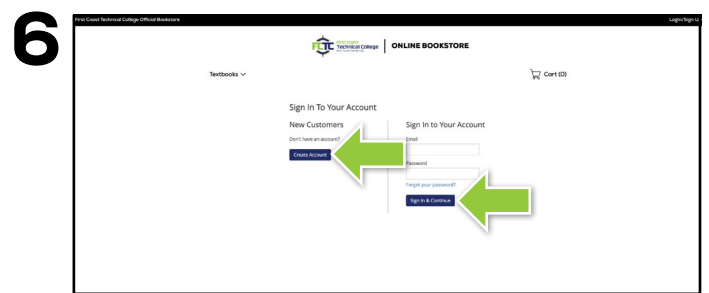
6

First Coast Technical College Official Bookstore

Login/Sign U

FCTC First Coast Technical College

ONLINE BOOKSTORE

Textbooks

Cart (0)

Sign In To Your Account

New Customers

Don't have an account?

Create Account

Sign In to Your Account

Email

Password

Forgot your password?

Sign In & Continue